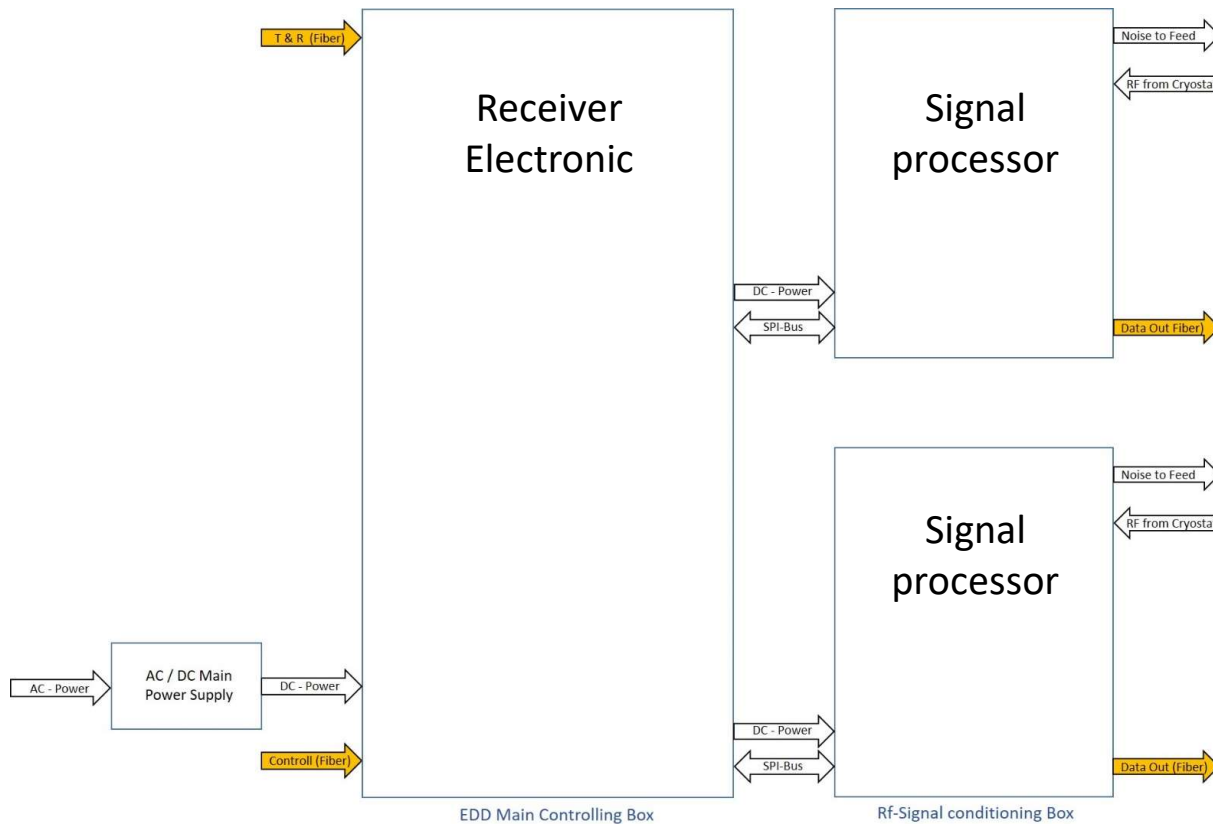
T & R (Fiber)

Receiver Electronic

Signal processor

Noise to Feed

RF from Cryosta

DC - Power

SPI-Bus

Data Out Fiber)

Signal processor

Noise to Feed

RF from Cryosta

AC - Power

AC / DC Main Power Supply

DC - Power

DC - Power

SPI-Bus

Controll (Fiber)

Data Out (Fiber)

EDD Main Controlling Box

Rf-Signal conditioning Box